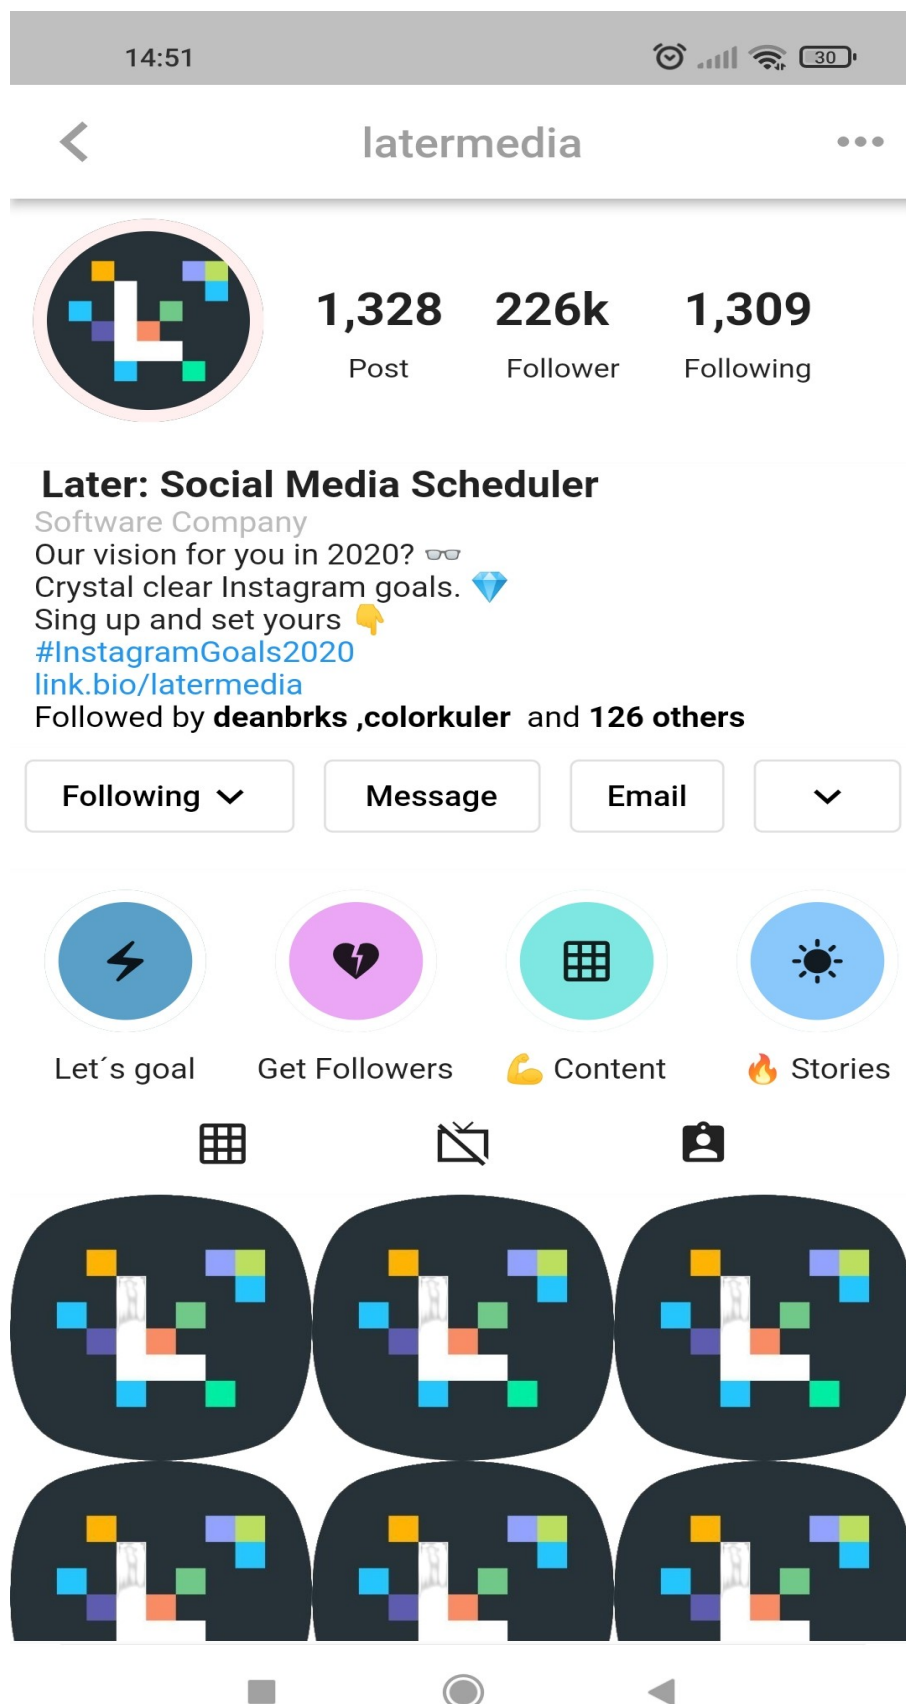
14:51

30

latermedia

1,328
Post

226k
Follower

1,309
Following

Later: Social Media Scheduler
Software Company
Our vision for you in 2020? 👓
Crystal clear Instagram goals. 💎
Sing up and set yours 👇
#InstagramGoals2020
link.bio/latermedia
Followed by deanbrks ,colorkuler and 126 others

Following

Message

Email

Let´s goal

Get Followers

💪 Content

🔥 Stories